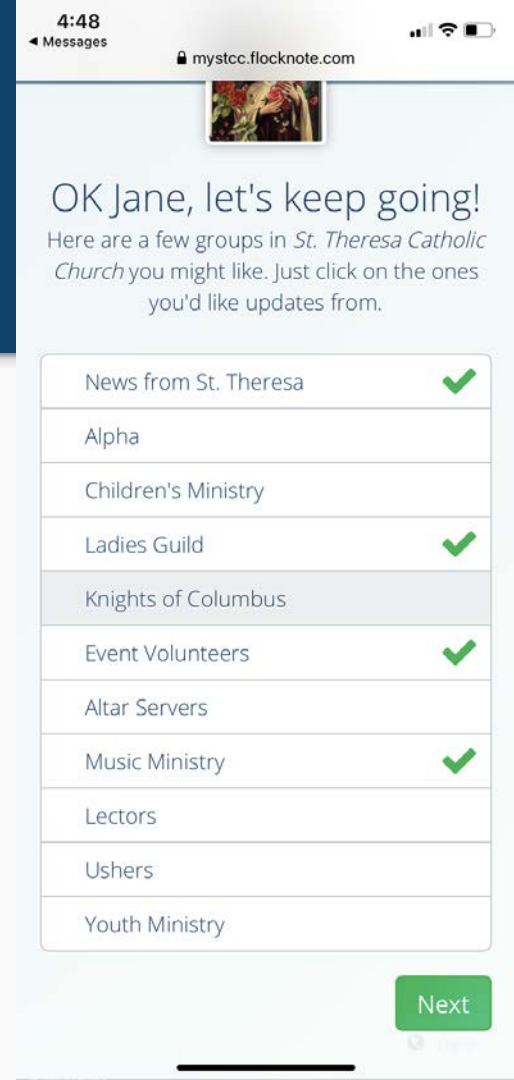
4:48
◂ Messages
mystcc.flocknote.com

OK Jane, let's keep going!

Here are a few groups in St. Theresa Catholic Church you might like. Just click on the ones you'd like updates from.

News from St. Theresa
Alpha
Children's Ministry
Ladies Guild
Knights of Columbus
Event Volunteers
Altar Servers
Music Ministry
Lectors
Ushers
Youth Ministry

Next